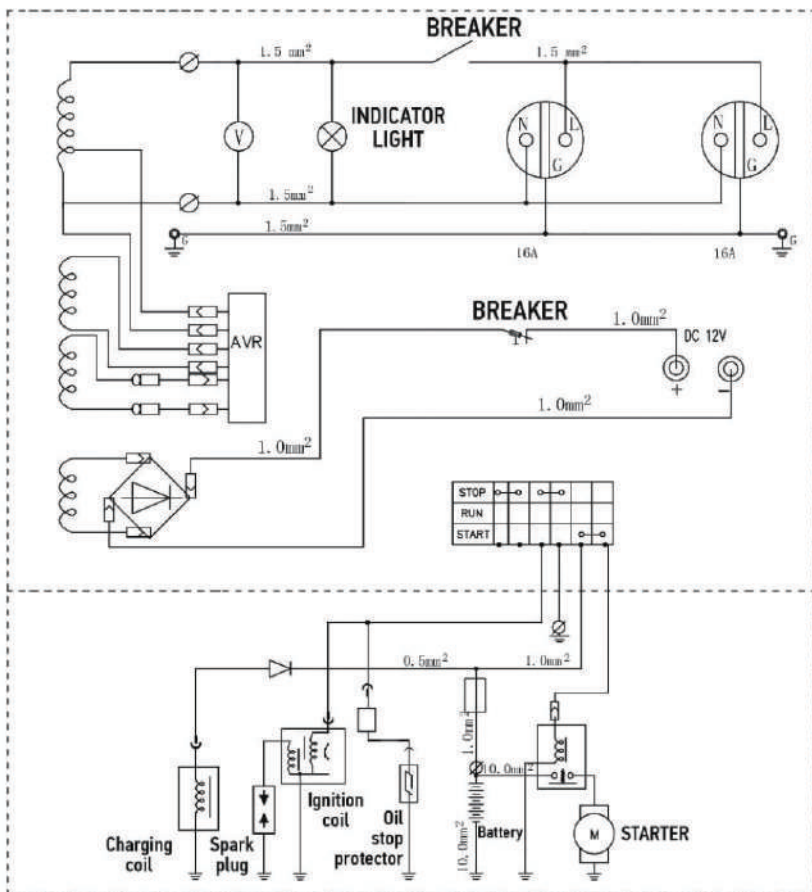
BREAKER

$1.5\ mm^2$

$1.5\ mm^2$

V

INDICATOR LIGHT

N L G

N L G

$1.5mm^2$

$1.5mm^2$

G

G

16A

16A

AVR

BREAKER

$1.0mm^2$

DC 12V

+

-

$1.0mm^2$

$1.0mm^2$

STOP

RUN

START

$0.5mm^2$

$1.0mm^2$

$1.0mm^2$

$10.0mm^2$

$10.0mm^2$

M

Charging coil

Spark plug

Ignition coil

Oil stop protector

Battery

STARTER